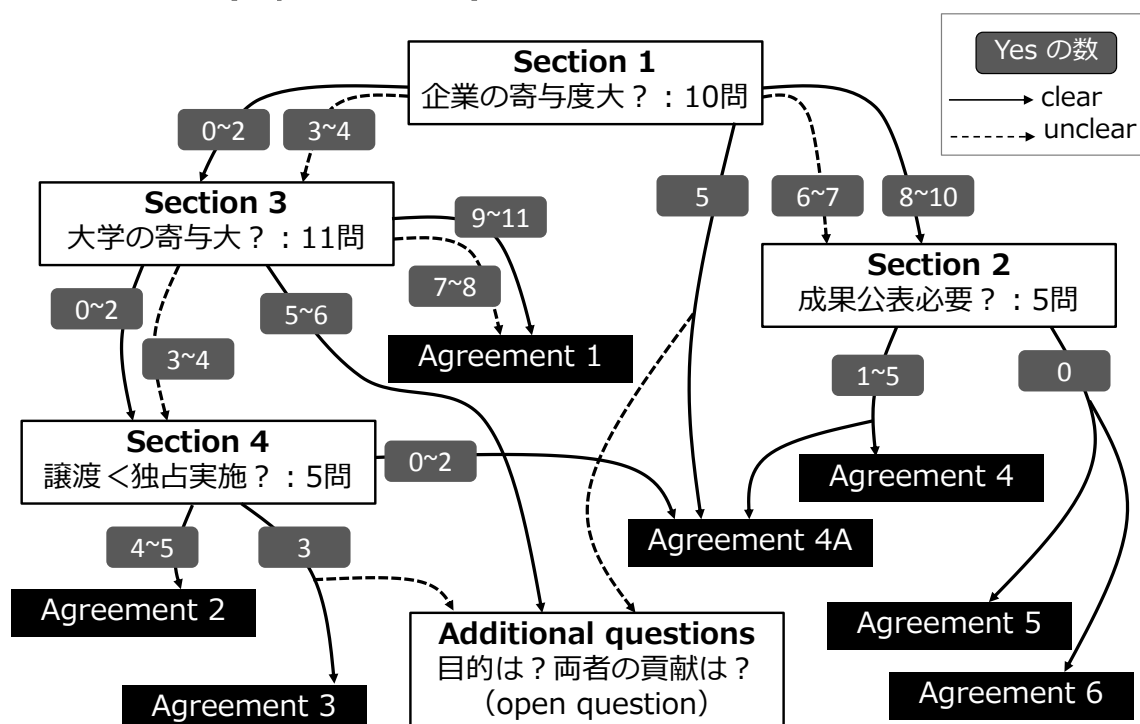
Yes の数
clear
unclear

Section 1
企業の寄与度大？：10問

0~2
3~4
5
6~7
8~10

Section 3
大学の寄与大？：11問

9~11
7~8
0~2
3~4
5~6

Agreement 1

Section 2
成果公表必要？：5問

1~5
0

Section 4
譲渡＜独占実施？：5問

0~2
4~5
3

Agreement 4
Agreement 4A
Agreement 2
Agreement 5
Agreement 6
Agreement 3

Additional questions
目的は？両者の貢献は？
(open question)